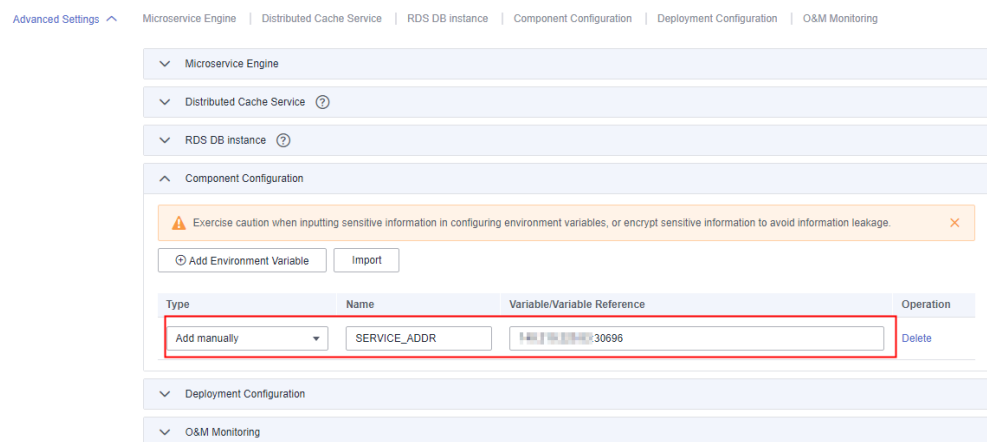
Advanced Settings ^ Microservice Engine | Distributed Cache Service | RDS DB instance | Component Configuration | Deployment Configuration | O&M Monitoring

Microservice Engine

Distributed Cache Service

RDS DB instance

Component Configuration

Exercise caution when inputting sensitive information in configuring environment variables, or encrypt sensitive information to avoid information leakage.

Add Environment Variable

Import

| Type | Name | Variable/Variable Reference | Operation |
|---|---|---|---|
| Add manually | SERVICE_ADDR | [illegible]30696 | Delete |

Deployment Configuration

O&M Monitoring